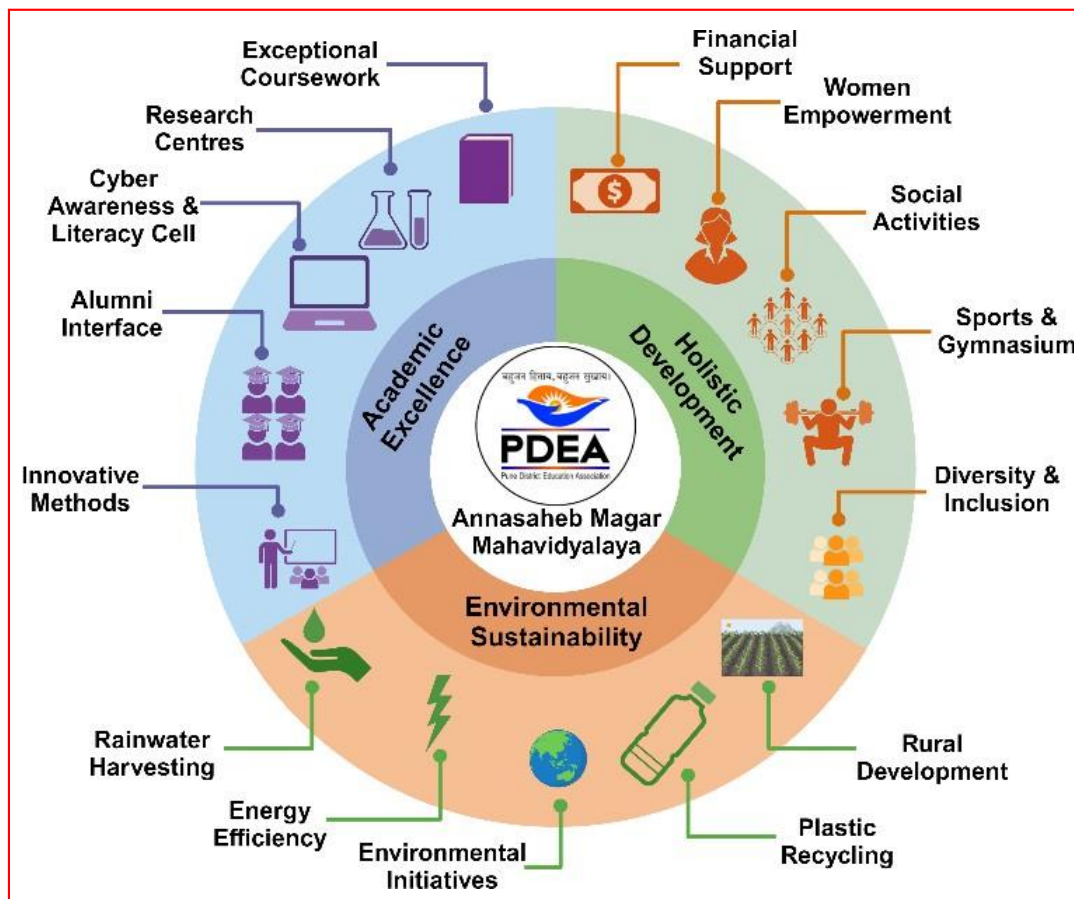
Exceptional Coursework

Research Centres

Cyber Awareness & Literacy Cell

Alumni Interface

Innovative Methods

Financial Support

Women Empowerment

Social Activities

Sports & Gymnasium

Diversity & Inclusion

Academic Excellence

Holistic Development

बहुजन हिताय, बहुजन सुखाय।

PDEA

Pune District Education Association

Annasaheb Magar Mahavidyalaya

Environmental Sustainability

Rainwater Harvesting

Energy Efficiency

Environmental Initiatives

Plastic Recycling

Rural Development